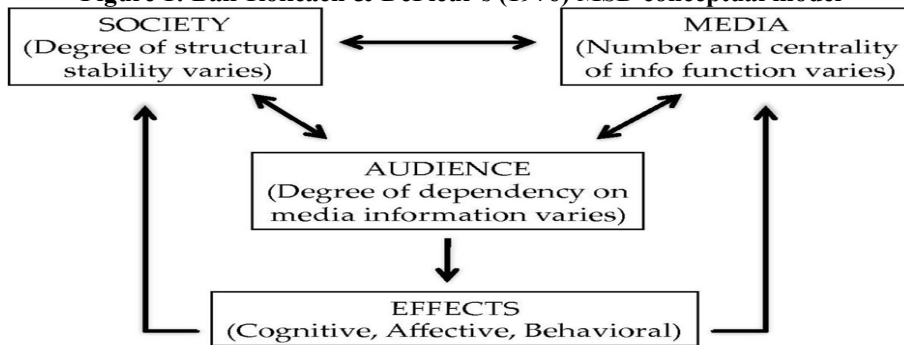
Figure 1: Ball-Rokeach & DeFleur's (1976) MSD conceptual model

SOCIETY
(Degree of structural stability varies)

MEDIA
(Number and centrality of info function varies)

AUDIENCE
(Degree of dependency on media information varies)

EFFECTS
(Cognitive, Affective, Behavioral)